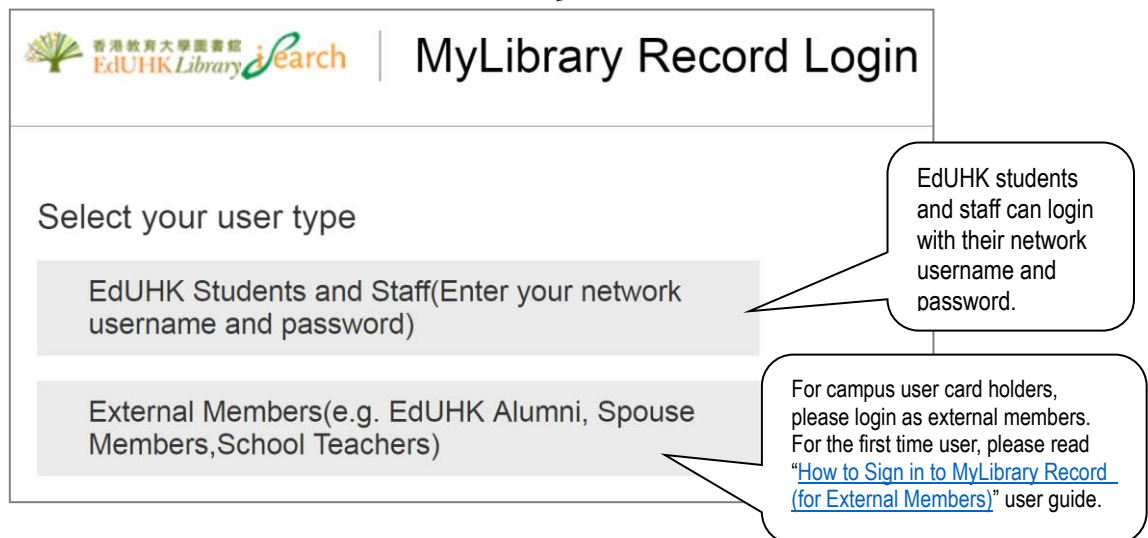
香港教育大學圖書館 EdUHK Library iSearch

MyLibrary Record Login

Select your user type

EdUHK Students and Staff(Enter your network username and password)

External Members(e.g. EdUHK Alumni, Spouse Members,School Teachers)

EdUHK students and staff can login with their network username and password.

For campus user card holders, please login as external members. For the first time user, please read "How to Sign in to MyLibrary Record (for External Members)" user guide.